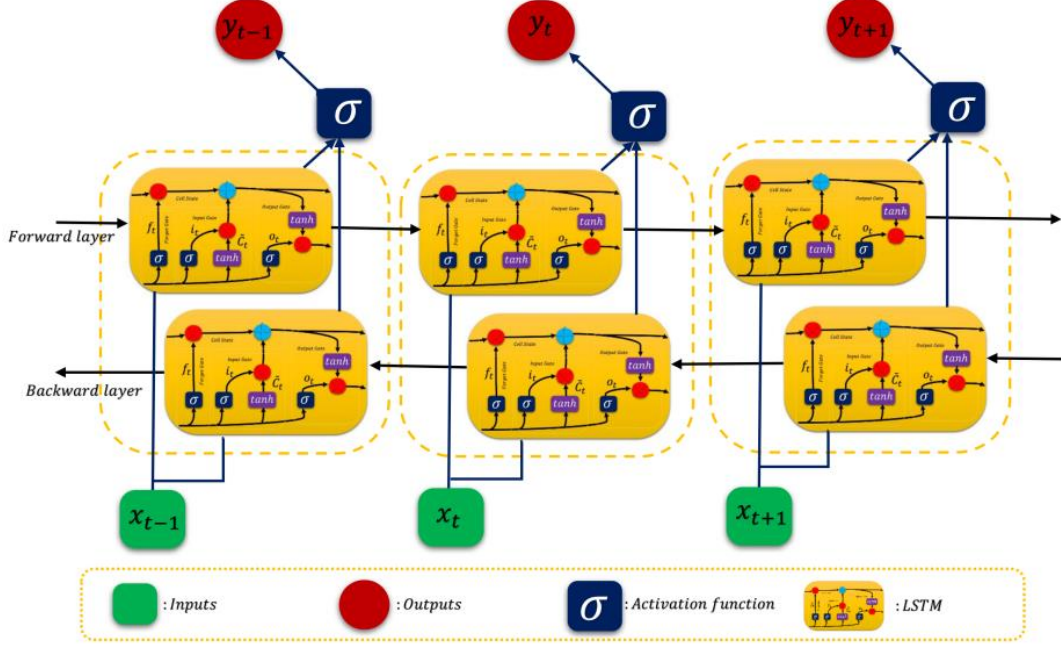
$y_{t-1}$

$y_t$

$y_{t+1}$

$\sigma$

$\sigma$

$\sigma$

Forward layer

Cell State
Input Gate
Output Gate
Forget Gate
$f_t$ $i_t$ $\tilde{C}_t$ $o_t$
$tanh$ $tanh$
$\sigma$ $\sigma$ $\sigma$

Cell State
Input Gate
Output Gate
Forget Gate
$f_t$ $i_t$ $\tilde{C}_t$ $o_t$
$tanh$ $tanh$
$\sigma$ $\sigma$ $\sigma$

Cell State
Input Gate
Output Gate
Forget Gate
$f_t$ $i_t$ $\tilde{C}_t$ $o_t$
$tanh$ $tanh$
$\sigma$ $\sigma$ $\sigma$

Backward layer

Cell State
Input Gate
Output Gate
Forget Gate
$f_t$ $i_t$ $\tilde{C}_t$ $o_t$
$tanh$ $tanh$
$\sigma$ $\sigma$ $\sigma$

Cell State
Input Gate
Output Gate
Forget Gate
$f_t$ $i_t$ $\tilde{C}_t$ $o_t$
$tanh$ $tanh$
$\sigma$ $\sigma$ $\sigma$

Cell State
Input Gate
Output Gate
Forget Gate
$f_t$ $i_t$ $\tilde{C}_t$ $o_t$
$tanh$ $tanh$
$\sigma$ $\sigma$ $\sigma$

$x_{t-1}$

$x_t$

$x_{t+1}$

: Inputs    : Outputs    $\sigma$ : Activation function    : LSTM